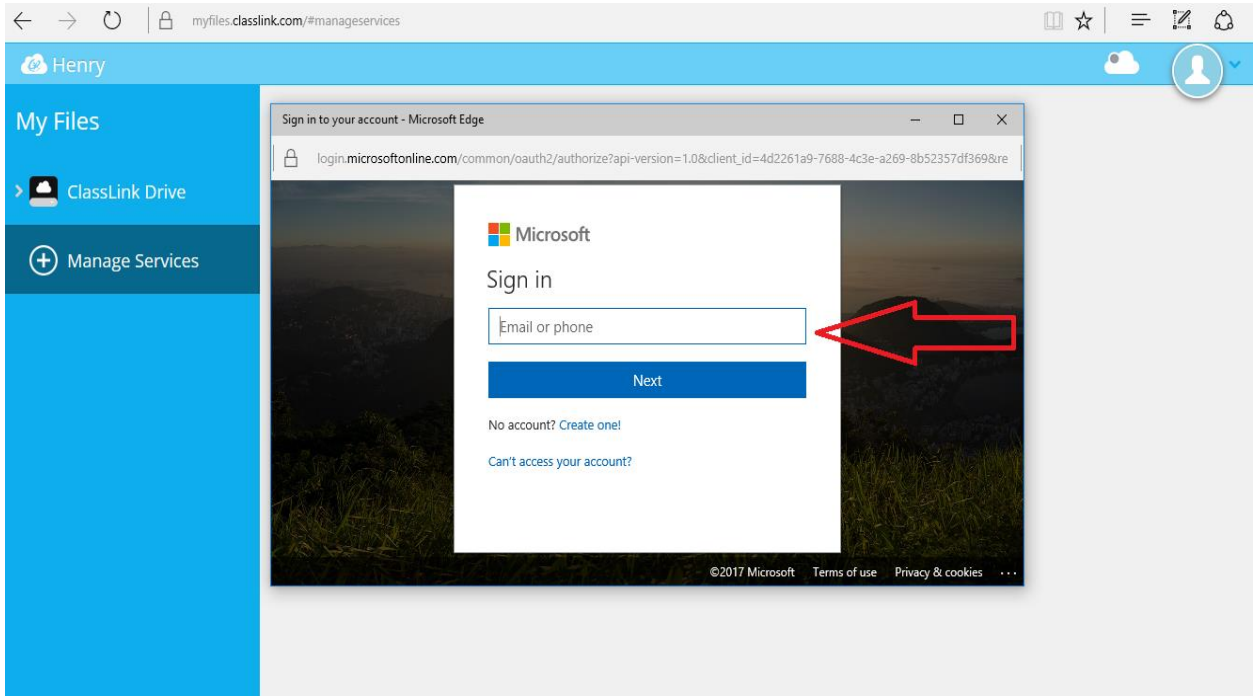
myfiles.classlink.com/#manageservices

Henry

My Files

ClassLink Drive

Manage Services

Sign in to your account - Microsoft Edge

login.microsoftonline.com/common/oauth2/authorize?api-version=1.0&client_id=4d2261a9-7688-4c3e-a269-8b52357df369&re

Microsoft

Sign in

Email or phone

Next

No account? Create one!

Can't access your account?

©2017 Microsoft Terms of use Privacy & cookies ···